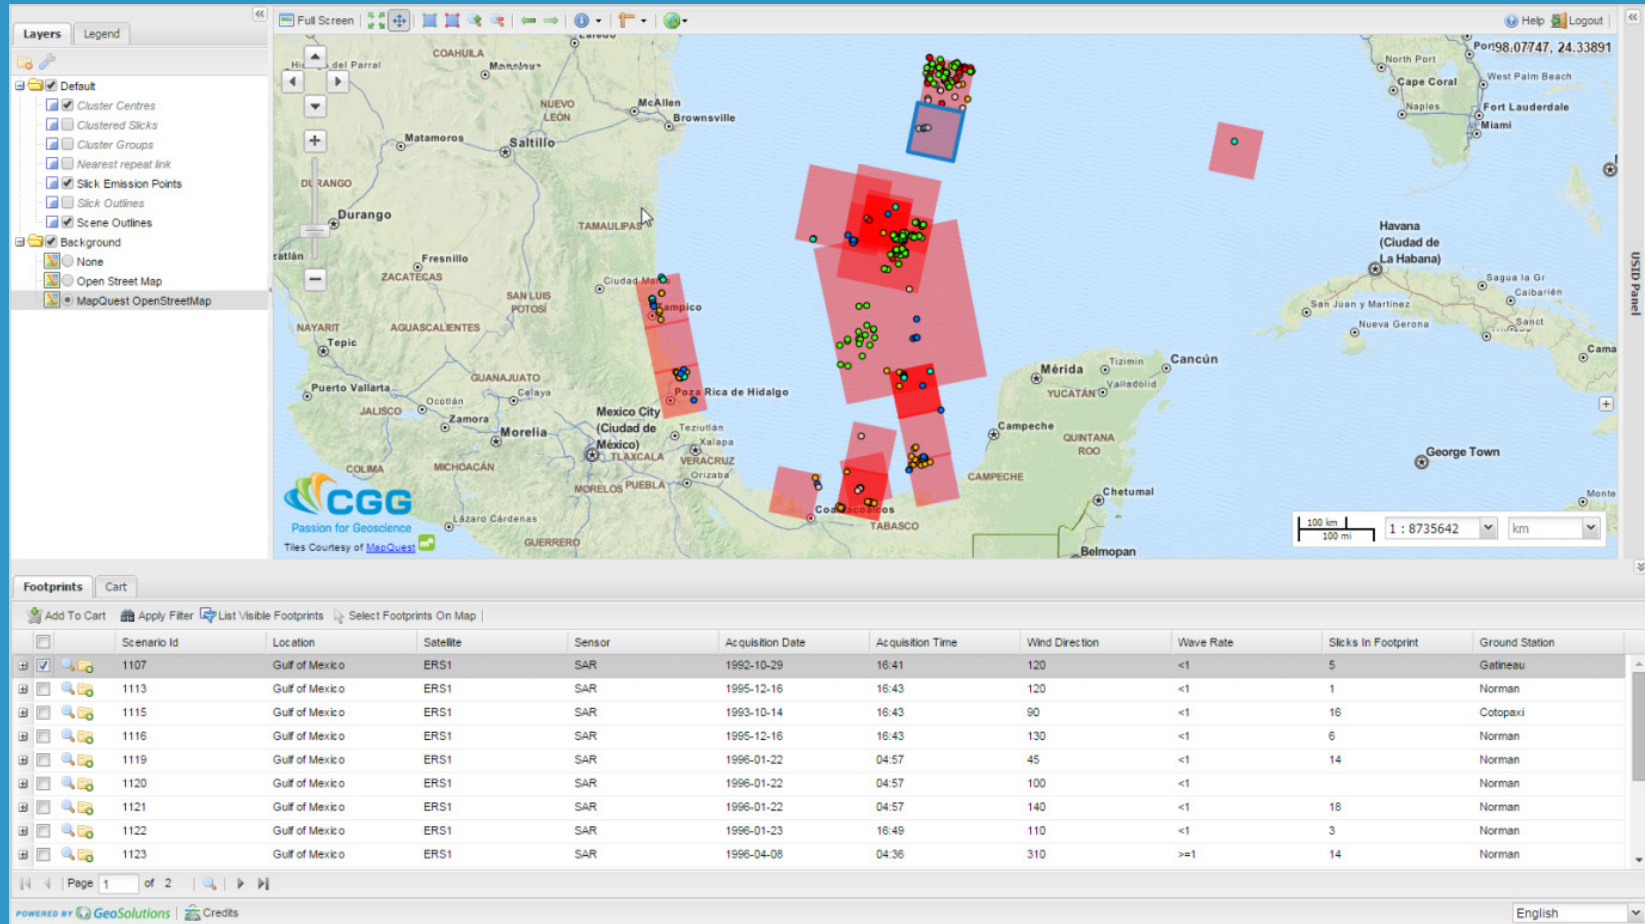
Layers Legend

Default
Cluster Centres
Clustered Slicks
Cluster Groups
Nearest repeat link
Slick Emission Points
Slick Outlines
Scene Outlines
Background
None
Open Street Map
MapQuest OpenStreetMap

Full Screen

Help Logout

-98.07747, 24.33891

COAHUILA
Monterrey
NUEVO LEÓN
McAllen
Brownsville
Matamoros
Saltillo
DURANGO
Durango
TAMAULIPAS
Fresnillo
ZACATECAS
SAN LUIS POTOSÍ
Ciudad Madero
Tampico
NAYARIT
AGUASCALIENTES
Tepic
GUANAJUATO
Puerto Vallarta
JALISCO
Celaya
Ocotlán
Zamora
Morelia
Poza Rica de Hidalgo
Mexico City (Ciudad de México)
Teziutlán
Xalapa
TLAXCALA
VERACRUZ
COLIMA
MICHOACÁN
MORELOS
PUEBLA
Orizaba
Lázaro Cárdenas
GUERRERO
Coatzacoalcos
TABASCO
Mérida
YUCATÁN
Tizimin
Valladolid
Cancún
Campeche
CAMPECHE
QUINTANA ROO
Chetumal
Belmopan
Havana (Ciudad de La Habana)
San Juan y Martínez
Nueva Gerona
Sagua la Gr
Caibarién
Sancti
Cama
George Town
Monte
North Port
Cape Coral
West Palm Beach
Naples
Fort Lauderdale
Miami

CGG
Passion for Geoscience
Tiles Courtesy of MapQuest

100 km
100 mi
1 : 8735642
km

USID Panel

Footprints Cart

Add To Cart Apply Filter List Visible Footprints Select Footprints On Map

| Scenario Id | Location | Satellite | Sensor | Acquisition Date | Acquisition Time | Wind Direction | Wave Rate | Slicks In Footprint | Ground Station |
|---|---|---|---|---|---|---|---|---|---|
| 1107 | Gulf of Mexico | ERS1 | SAR | 1992-10-29 | 16:41 | 120 | <1 | 5 | Gatineau |
| 1113 | Gulf of Mexico | ERS1 | SAR | 1995-12-16 | 16:43 | 120 | <1 | 1 | Norman |
| 1115 | Gulf of Mexico | ERS1 | SAR | 1993-10-14 | 16:43 | 90 | <1 | 16 | Cotopaxi |
| 1116 | Gulf of Mexico | ERS1 | SAR | 1995-12-16 | 16:43 | 130 | <1 | 6 | Norman |
| 1119 | Gulf of Mexico | ERS1 | SAR | 1996-01-22 | 04:57 | 45 | <1 | 14 | Norman |
| 1120 | Gulf of Mexico | ERS1 | SAR | 1996-01-22 | 04:57 | 100 | <1 | | Norman |
| 1121 | Gulf of Mexico | ERS1 | SAR | 1996-01-22 | 04:57 | 140 | <1 | 18 | Norman |
| 1122 | Gulf of Mexico | ERS1 | SAR | 1996-01-23 | 16:49 | 110 | <1 | 3 | Norman |
| 1123 | Gulf of Mexico | ERS1 | SAR | 1996-04-08 | 04:36 | 310 | >=1 | 14 | Norman |

Page 1 of 2

POWERED BY GeoSolutions Credits

English